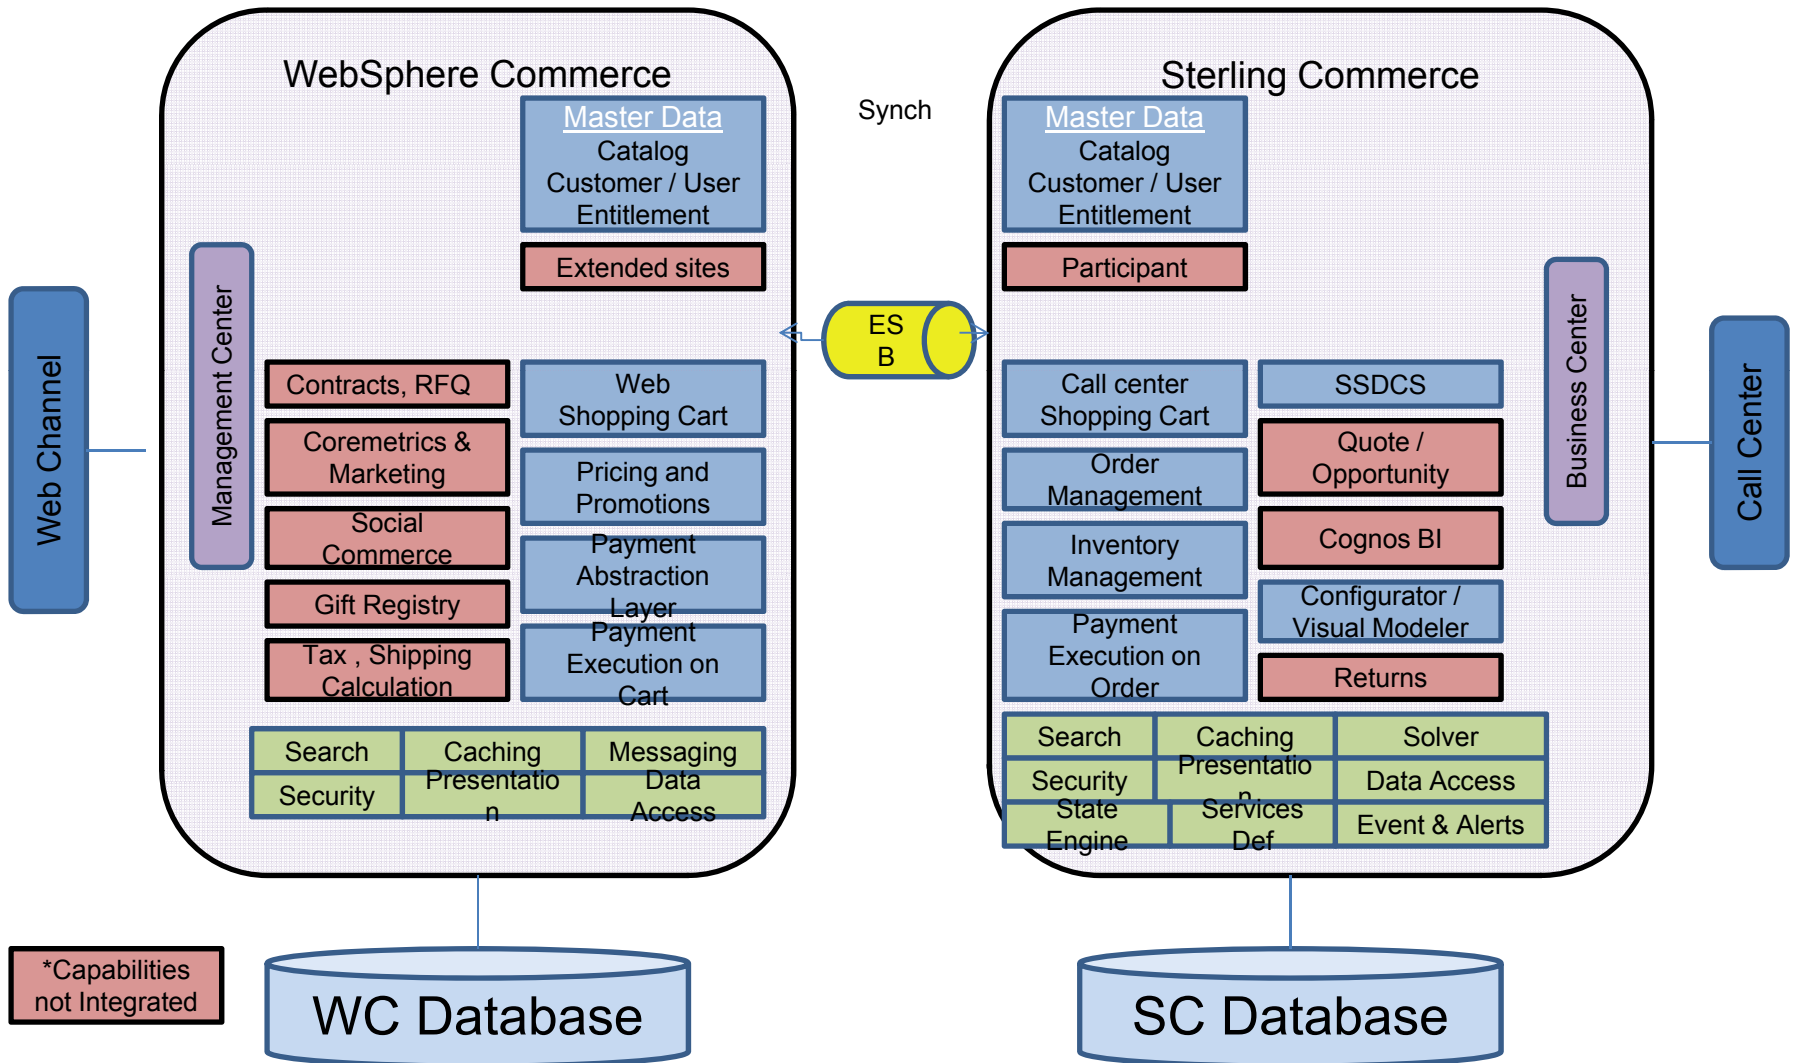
Web Channel

WebSphere Commerce

Master Data
Catalog
Customer / User
Entitlement

Extended sites

Management Center

Contracts, RFQ

Coremetrics & Marketing

Social Commerce

Gift Registry

Tax , Shipping Calculation

Web Shopping Cart

Pricing and Promotions

Payment Abstraction Layer

Payment Execution on Cart

| Search | Caching | Messaging |
|---|---|---|
| Security | Presentation | Data Access |

Synch

ES B

Sterling Commerce

Master Data
Catalog
Customer / User
Entitlement

Participant

Business Center

Call center Shopping Cart

Order Management

Inventory Management

Payment Execution on Order

SSDCS

Quote / Opportunity

Cognos BI

Configurator / Visual Modeler

Returns

| Search | Caching | Solver |
|---|---|---|
| Security | Presentation | Data Access |
| State Engine | Services Def | Event & Alerts |

Call Center

*Capabilities not Integrated

WC Database

SC Database